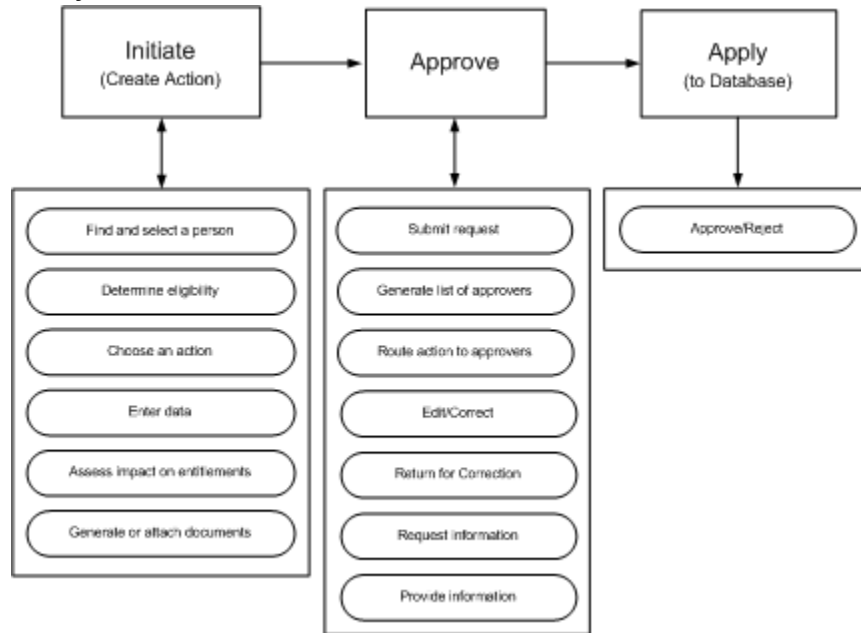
Initiate
(Create Action)

Approve

Apply
(to Database)

Find and select a person

Determine eligibility

Choose an action

Enter data

Assess impact on entitlements

Generate or attach documents

Submit request

Generate list of approvers

Route action to approvers

Edit/Correct

Return for Correction

Request information

Provide information

Approve/Reject